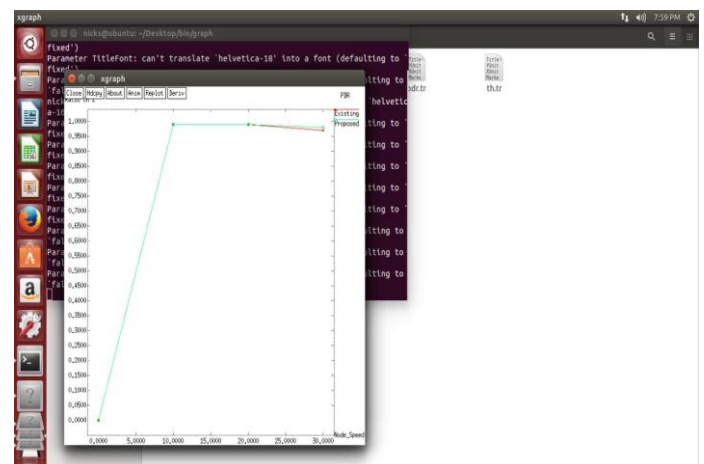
xgraph

7:59 PM

nicks@ubuntu: ~/Desktop/bio/graph

fixed')
Parameter TitleFont: can't translate `helvetica-18' into a font (defaulting to `fixed')
Para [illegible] lting to
`fa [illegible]
nick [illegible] helvetic
a-1 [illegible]
Para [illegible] lting to
fixe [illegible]
Para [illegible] lting to
fixe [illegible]
Para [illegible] lting to
fixe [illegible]
Para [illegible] lting to
fixe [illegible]
Para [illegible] lting to
`fa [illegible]
Para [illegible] lting to
`fa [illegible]
Para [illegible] lting to
`fa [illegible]

odr.tr
th.tr

xgraph

Close Hdcpy About Anim Replot Deriv

PDR

Existing
Proposed

1.0000
0.9500
0.9000
0.8500
0.8000
0.7500
0.7000
0.6500
0.6000
0.5500
0.5000
0.4500
0.4000
0.3500
0.3000
0.2500
0.2000
0.1500
0.1000
0.0500
0.0000

0.0000 5.0000 10.0000 15.0000 20.0000 25.0000 30.0000 Node_Speed